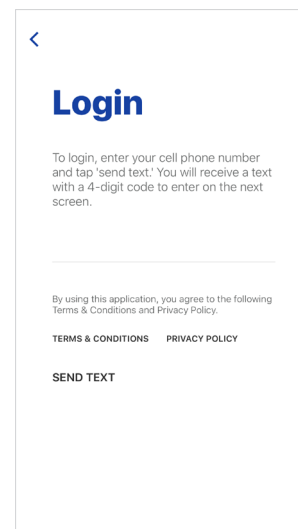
Login

To login, enter your cell phone number and tap 'send text.' You will receive a text with a 4-digit code to enter on the next screen.

By using this application, you agree to the following Terms & Conditions and Privacy Policy.

TERMS & CONDITIONS PRIVACY POLICY

SEND TEXT